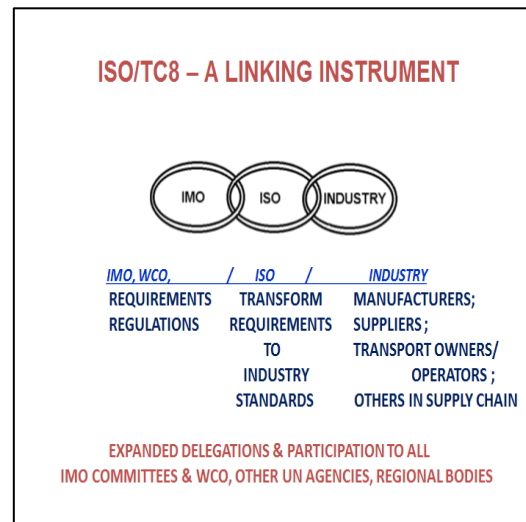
ISO/TC8 – A LINKING INSTRUMENT

IMO ISO INDUSTRY

IMO, WCO, / ISO / INDUSTRY

| REQUIREMENTS | TRANSFORM | MANUFACTURERS; |
|---|---|---|
| REGULATIONS | REQUIREMENTS | SUPPLIERS ; |
| | TO | TRANSPORT OWNERS/ |
| | INDUSTRY | OPERATORS ; |
| | STANDARDS | OTHERS IN SUPPLY CHAIN |

EXPANDED DELEGATIONS & PARTICIPATION TO ALL IMO COMMITTEES & WCO, OTHER UN AGENCIES, REGIONAL BODIES